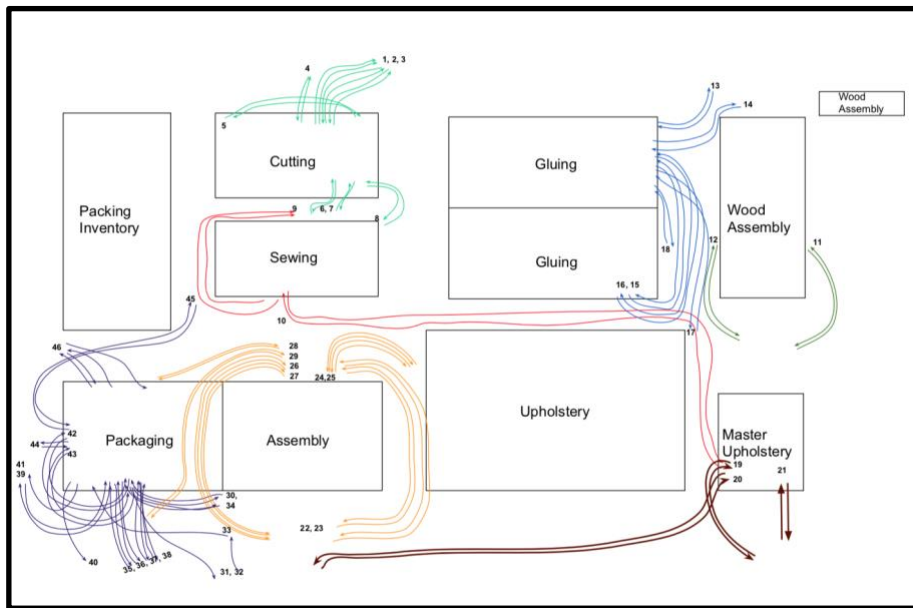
Wood Assembly

1, 2, 3
4
5
Cutting
6, 7
8
9
Sewing
10
Packing Inventory
Gluing
Gluing
13
14
Wood Assembly
12
11
18
16, 15
17
45
46
28
29
26
27
24,25
Upholstery
Packaging
Assembly
44
42
43
41
39
Master Upholstery
19
20
21
30,
34
33
22, 23
40
35, 36, 37, 38
31, 32